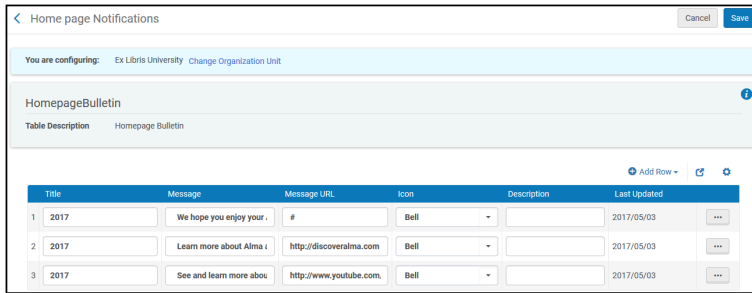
Home page Notifications

Cancel Save

You are configuring: Ex Libris University Change Organization Unit

HomepageBulletin

Table Description Homepage Bulletin

Add Row

| | Title | Message | Message URL | Icon | Description | Last Updated | |
|---|---|---|---|---|---|---|---|
| 1 | 2017 | We hope you enjoy your a | # | Bell | | 2017/05/03 | ··· |
| 2 | 2017 | Learn more about Alma a | http://discoveralma.com | Bell | | 2017/05/03 | ··· |
| 3 | 2017 | See and learn more abou | http://www.youtube.com, | Bell | | 2017/05/03 | ··· |